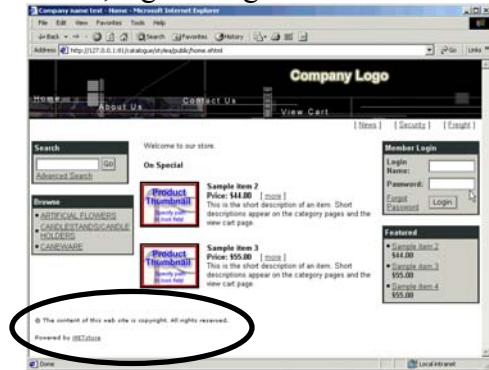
Company name test - Home - Microsoft Internet Explorer

File Edit View Favorites Tools Help

Back Search Favorites History

Address http://127.0.0.1:81/catalogue/styles/public/home.xhtml

Go Links

Company Logo

Home

About Us

Contact Us

View Cart

[ News ] [ Security ] [ Freight ]

Search

Go

Advanced Search

Browse

ARTIFICIAL FLOWERS

CANDLESTANDS/CANDLE HOLDERS

CANEWARE

Welcome to our store.

On Special

Product Thumbnail

Specify path to icon field

Sample item 2

Price: $44.00 [ more ]

This is the short description of an item. Short descriptions appear on the category pages and the view cart page.

Product Thumbnail

Specify path to icon field

Sample item 3

Price: $55.00 [ more ]

This is the short description of an item. Short descriptions appear on the category pages and the view cart page.

Member Login

Login Name:

Password:

Forgot Password

Login

Featured

Sample item 2 $44.00

Sample item 3 $55.00

Sample item 4 $55.00

© The content of this web site is copyright. All rights reserved.

Powered by iNETstore

Done

Local intranet